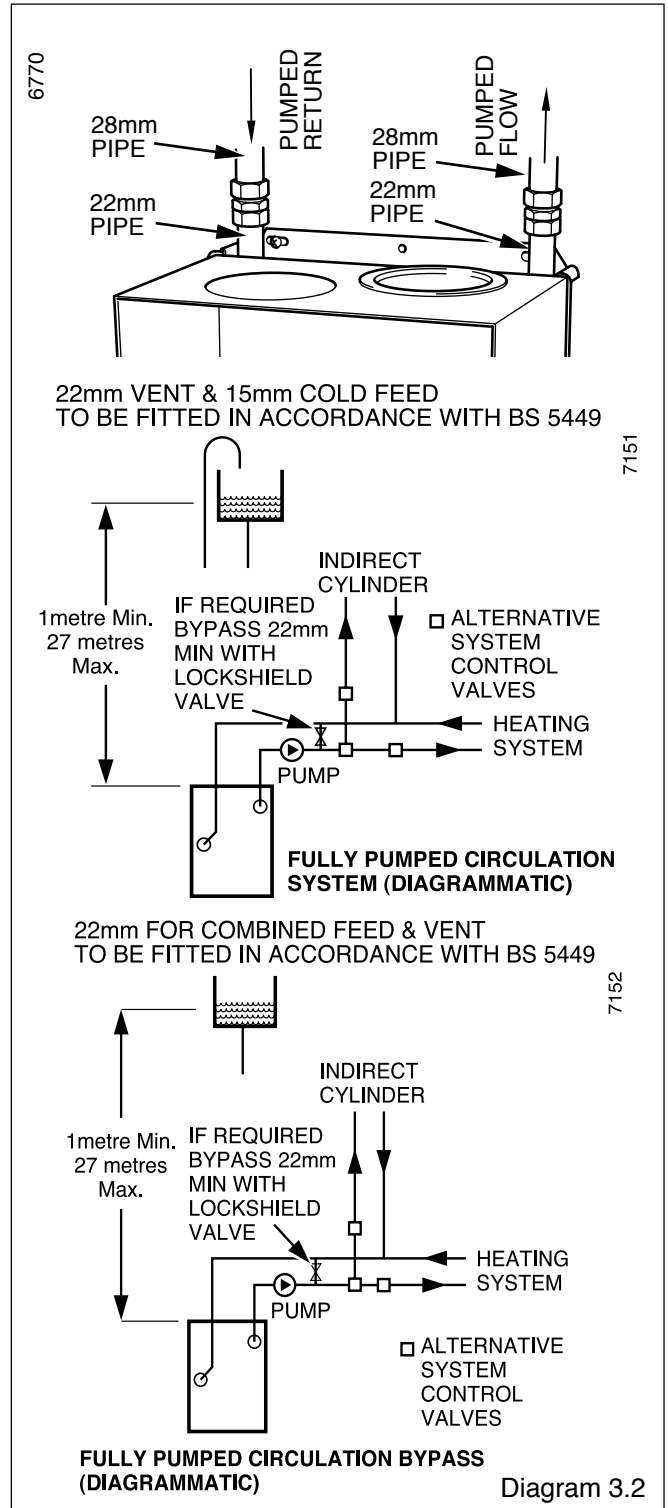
6770

PUMPED RETURN

PUMPED FLOW

28mm PIPE

22mm PIPE

28mm PIPE

22mm PIPE

22mm VENT & 15mm COLD FEED TO BE FITTED IN ACCORDANCE WITH BS 5449

7151

1metre Min. 27 metres Max.

IF REQUIRED BYPASS 22mm MIN WITH LOCKSHIELD VALVE

INDIRECT CYLINDER

□ ALTERNATIVE SYSTEM CONTROL VALVES

HEATING SYSTEM

PUMP

FULLY PUMPED CIRCULATION SYSTEM (DIAGRAMMATIC)

22mm FOR COMBINED FEED & VENT TO BE FITTED IN ACCORDANCE WITH BS 5449

7152

1metre Min. 27 metres Max.

IF REQUIRED BYPASS 22mm MIN WITH LOCKSHIELD VALVE

INDIRECT CYLINDER

HEATING SYSTEM

PUMP

□ ALTERNATIVE SYSTEM CONTROL VALVES

FULLY PUMPED CIRCULATION BYPASS (DIAGRAMMATIC)

Diagram 3.2